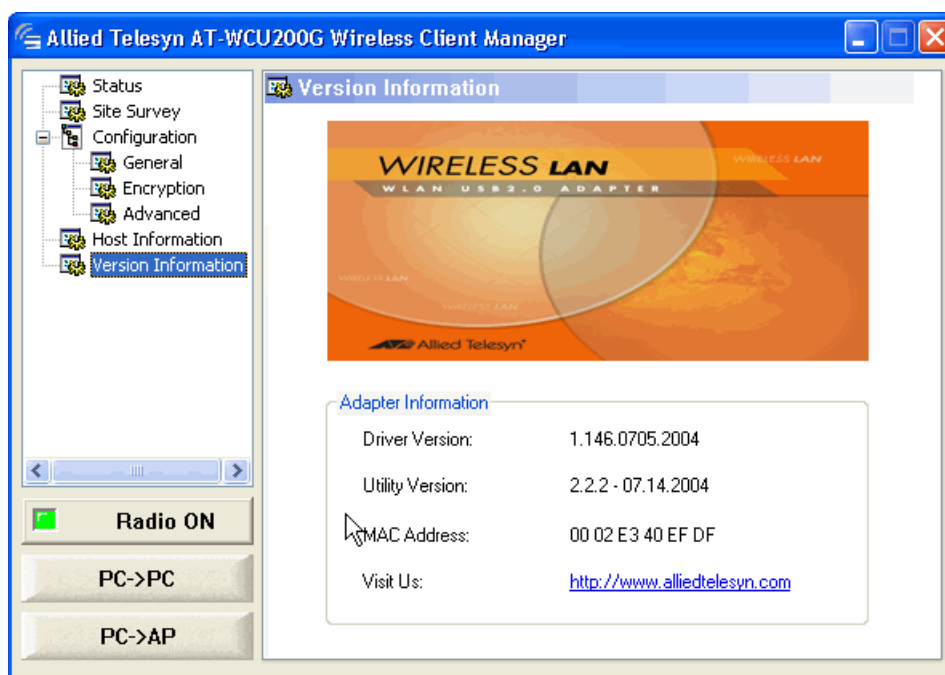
Allied Telesyn AT-WCU200G Wireless Client Manager

Status
Site Survey
Configuration
General
Encryption
Advanced
Host Information
Version Information

Radio ON

PC->PC

PC->AP

Version Information

WIRELESS LAN
WLAN USB2.0 ADAPTER
WIRELESS LAN
WIRELESS LAN
WIRELESS LAN
Allied Telesyn

Adapter Information

Driver Version: 1.146.0705.2004

Utility Version: 2.2.2 - 07.14.2004

MAC Address: 00 02 E3 40 EF DF

Visit Us: http://www.alliedtelesyn.com